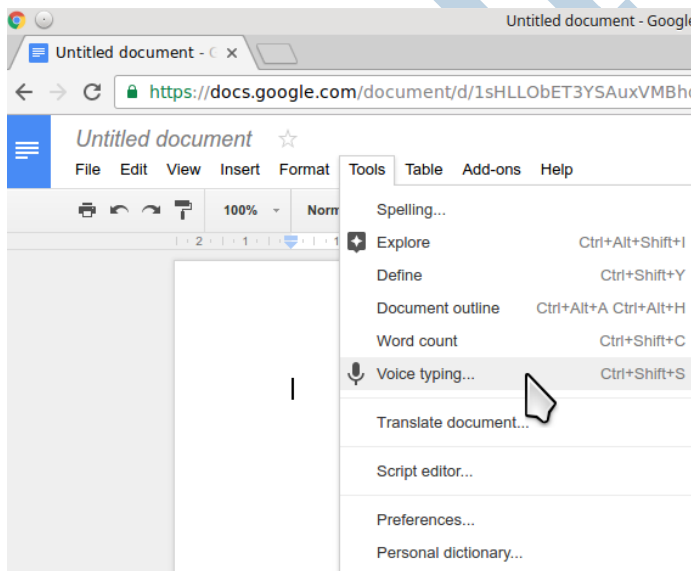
Untitled document - Googl

Untitled document - (

https://docs.google.com/document/d/1sHLLObET3YSAuxVMBh

Untitled document ☆

File Edit View Insert Format Tools Table Add-ons Help

100% Norm

2 1 1

Spelling...
Explore Ctrl+Alt+Shift+I
Define Ctrl+Shift+Y
Document outline Ctrl+Alt+A Ctrl+Alt+H
Word count Ctrl+Shift+C
Voice typing... Ctrl+Shift+S
Translate document...
Script editor...
Preferences...
Personal dictionary...